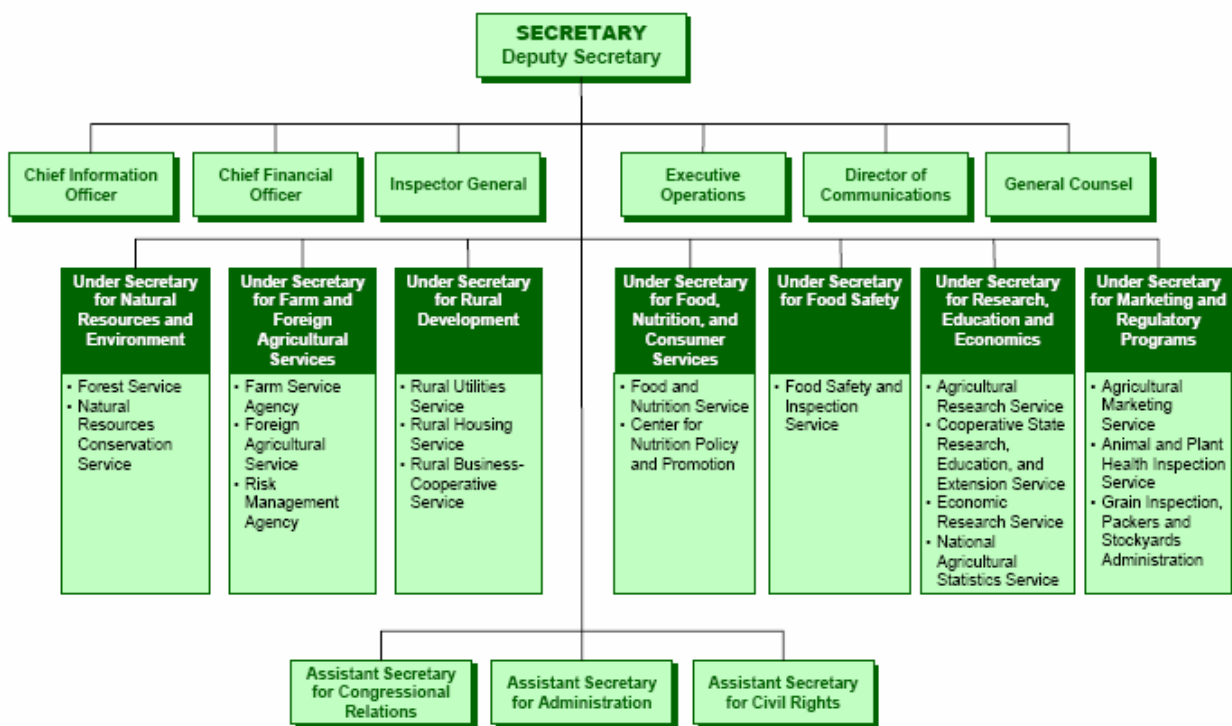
SECRETARY
Deputy Secretary

Chief Information Officer

Chief Financial Officer

Inspector General

Executive Operations

Director of Communications

General Counsel

Under Secretary for Natural Resources and Environment
• Forest Service
• Natural Resources Conservation Service

Under Secretary for Farm and Foreign Agricultural Services
• Farm Service Agency
• Foreign Agricultural Service
• Risk Management Agency

Under Secretary for Rural Development
• Rural Utilities Service
• Rural Housing Service
• Rural Business-Cooperative Service

Under Secretary for Food, Nutrition, and Consumer Services
• Food and Nutrition Service
• Center for Nutrition Policy and Promotion

Under Secretary for Food Safety
• Food Safety and Inspection Service

Under Secretary for Research, Education and Economics
• Agricultural Research Service
• Cooperative State Research, Education, and Extension Service
• Economic Research Service
• National Agricultural Statistics Service

Under Secretary for Marketing and Regulatory Programs
• Agricultural Marketing Service
• Animal and Plant Health Inspection Service
• Grain Inspection, Packers and Stockyards Administration

Assistant Secretary for Congressional Relations

Assistant Secretary for Administration

Assistant Secretary for Civil Rights